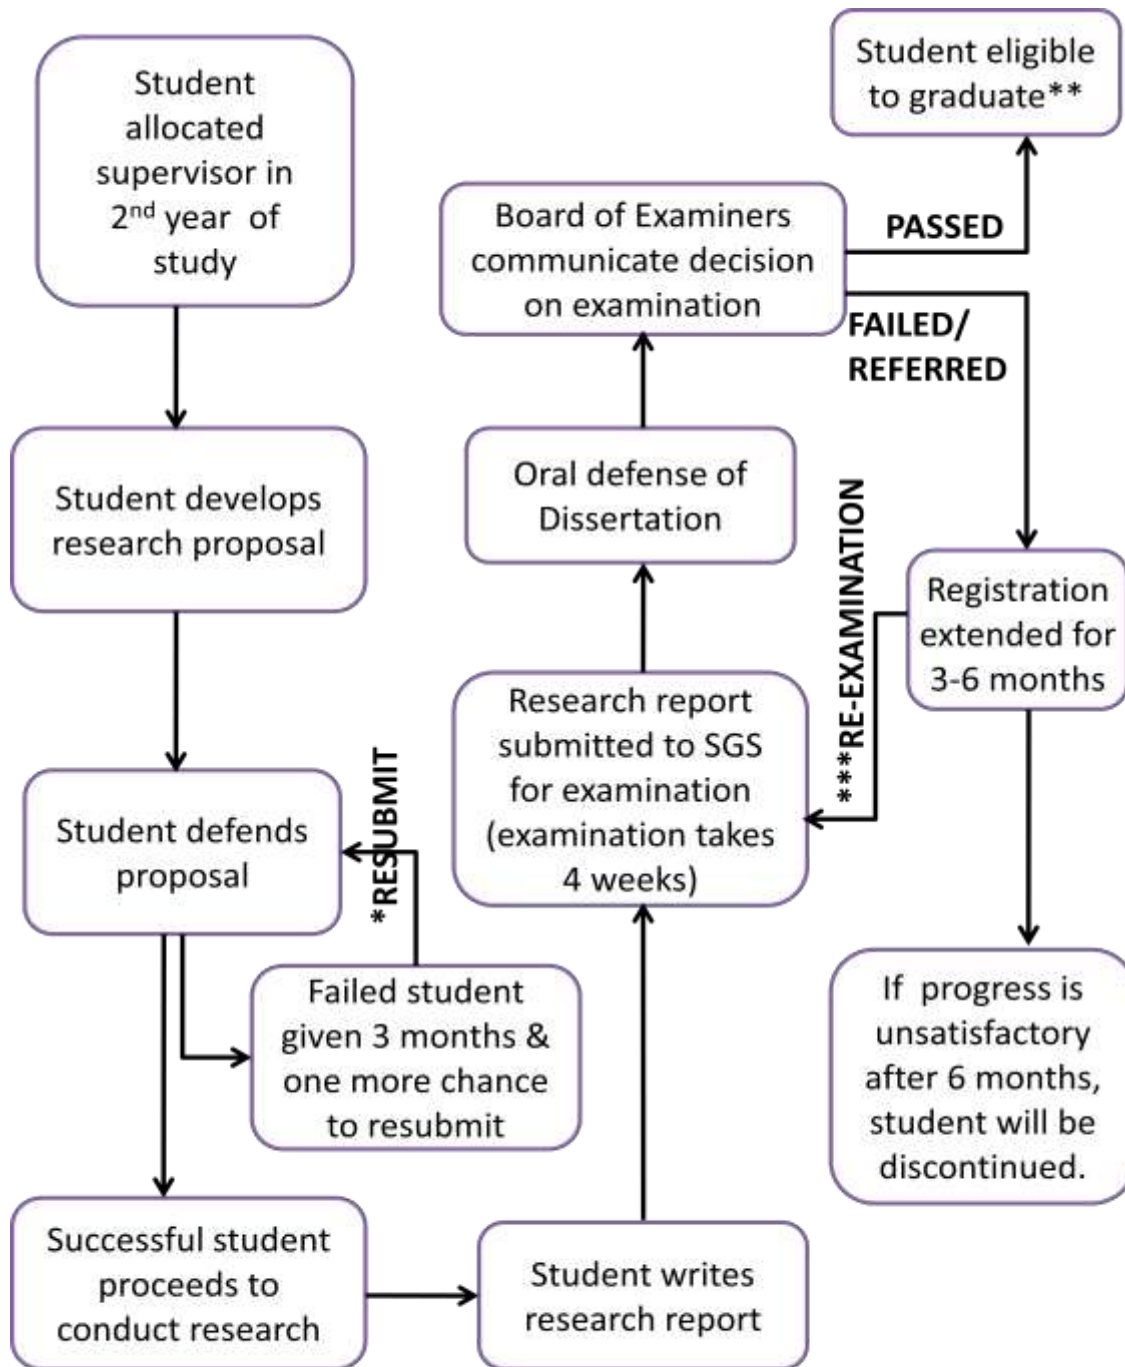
Student allocated supervisor in 2$^{nd}$ year of study

Student develops research proposal

Student defends proposal

*RESUBMIT

Failed student given 3 months & one more chance to resubmit

Successful student proceeds to conduct research

Student writes research report

Research report submitted to SGS for examination (examination takes 4 weeks)

Oral defense of Dissertation

Board of Examiners communicate decision on examination

PASSED

Student eligible to graduate**

FAILED/ REFERRED

Registration extended for 3-6 months

***RE-EXAMINATION

If progress is unsatisfactory after 6 months, student will be discontinued.